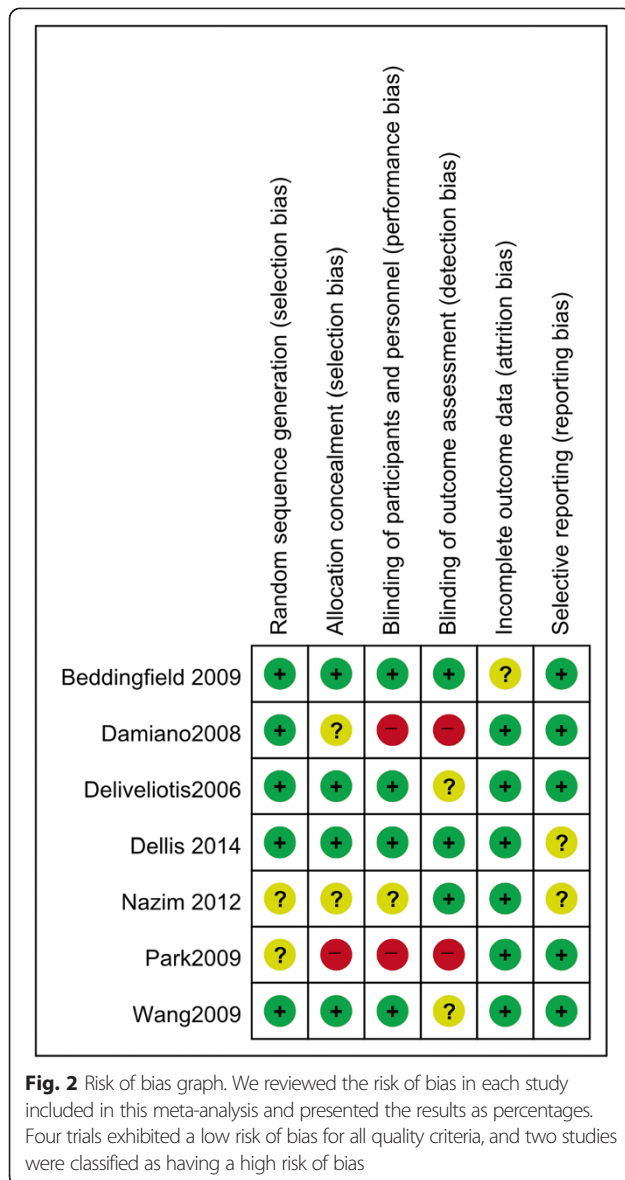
| | Random sequence generation (selection bias) | Allocation concealment (selection bias) | Blinding of participants and personnel (performance bias) | Blinding of outcome assessment (detection bias) | Incomplete outcome data (attrition bias) | Selective reporting (reporting bias) |
|---|---|---|---|---|---|---|
| Beddingfield 2009 | + | + | + | + | ? | + |
| Damiano2008 | + | ? | − | − | + | + |
| Deliveliotis2006 | + | + | + | ? | + | + |
| Dellis 2014 | + | + | + | + | + | ? |
| Nazim 2012 | ? | ? | ? | + | + | ? |
| Park2009 | ? | − | − | − | + | + |
| Wang2009 | + | + | + | ? | + | + |

**Fig. 2** Risk of bias graph. We reviewed the risk of bias in each study included in this meta-analysis and presented the results as percentages. Four trials exhibited a low risk of bias for all quality criteria, and two studies were classified as having a high risk of bias